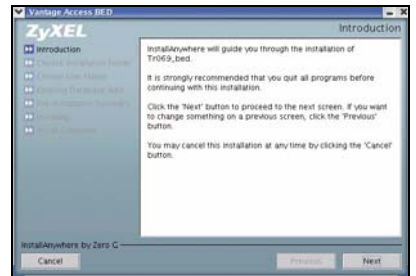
Vantage Access BED

ZyXEL

Introduction

Introduction

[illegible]

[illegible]

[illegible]

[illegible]

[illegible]

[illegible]

InstallAnywhere will guide you through the installation of Tr069_bed.

It is strongly recommended that you quit all programs before continuing with this installation.

Click the 'Next' button to proceed to the next screen. If you want to change something on a previous screen, click the 'Previous' button.

You may cancel this installation at any time by clicking the 'Cancel' button.

InstallAnywhere by Zero G

Cancel

Previous

Next